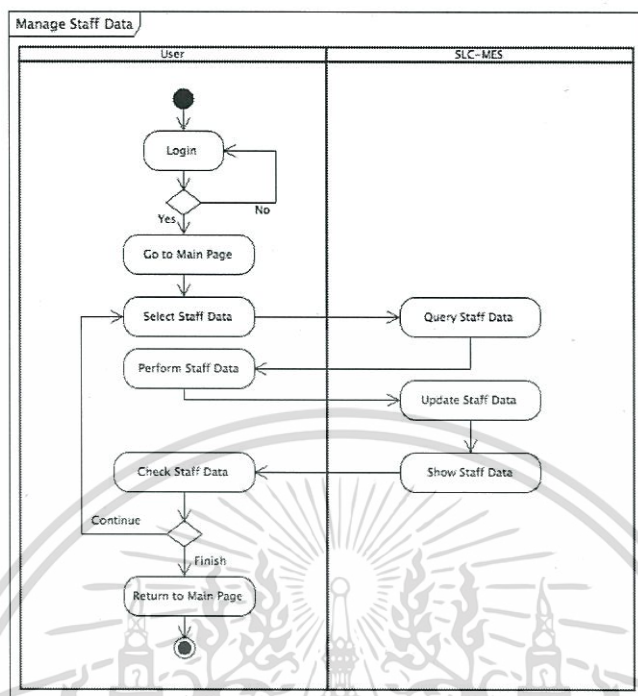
Manage Staff Data

User

SLC-MES

Login

Yes

No

Go to Main Page

Select Staff Data

Query Staff Data

Perform Staff Data

Update Staff Data

Check Staff Data

Show Staff Data

Continue

Finish

Return to Main Page